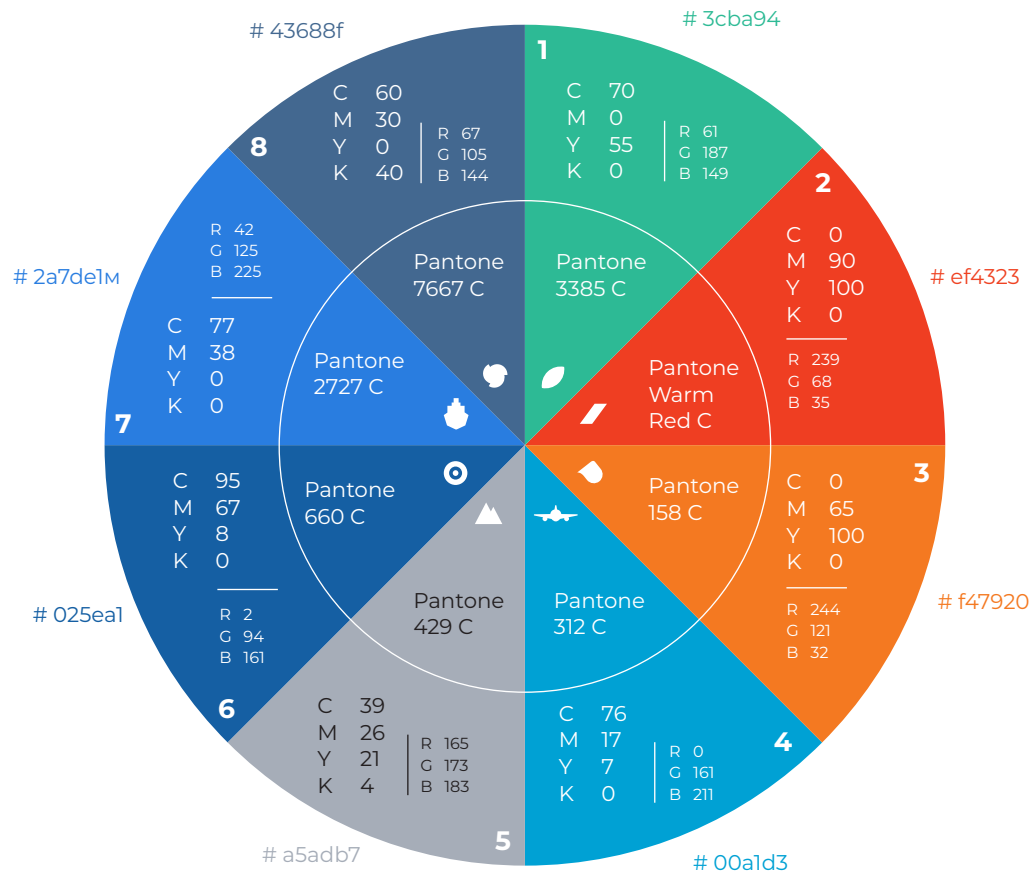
# 43688f

# 3cba94

1

C 70
M 0
Y 55
K 0

R 61
G 187
B 149

8

C 60
M 30
Y 0
K 40

R 67
G 105
B 144

Pantone 7667 C

Pantone 3385 C

2

C 0
M 90
Y 100
K 0

R 239
G 68
B 35

# ef4323

Pantone Warm Red C

# 2a7de1м

R 42
G 125
B 225

C 77
M 38
Y 0
K 0

Pantone 2727 C

7

3

C 0
M 65
Y 100
K 0

R 244
G 121
B 32

# f47920

Pantone 158 C

C 95
M 67
Y 8
K 0

R 2
G 94
B 161

Pantone 660 C

# 025ea1

6

Pantone 429 C

Pantone 312 C

C 39
M 26
Y 21
K 4

R 165
G 173
B 183

5

# a5adb7

C 76
M 17
Y 7
K 0

R 0
G 161
B 211

4

# 00a1d3